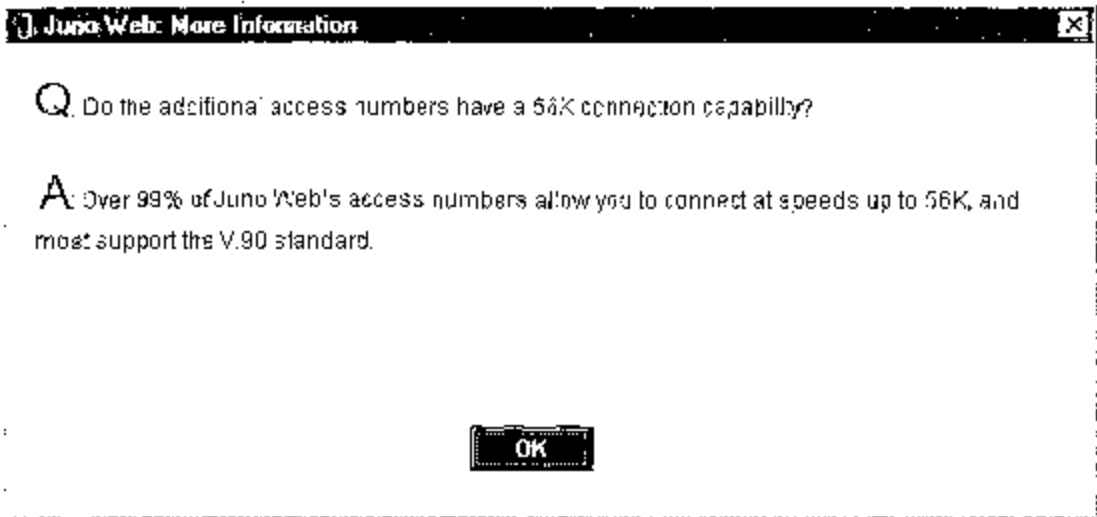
Juno Web: More Information

Q: Do the additional access numbers have a 56K connection capability?

A: Over 99% of Juno Web's access numbers allow you to connect at speeds up to 56K, and most support the V.90 standard.

OK